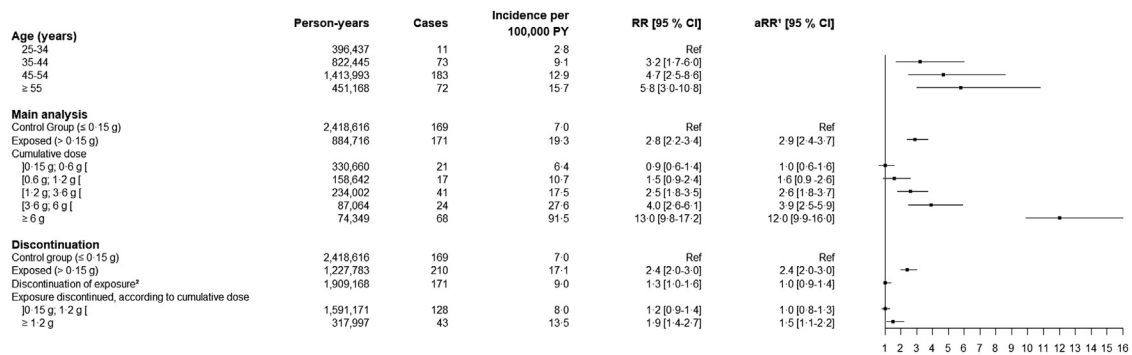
| | Person-years | Cases | Incidence per 100,000 PY | RR [95 % CI] | aRR¹ [95 % CI] |
|---|---|---|---|---|---|
| **Age (years)** | | | | | |
| 25-34 | 396,437 | 11 | 2·8 | Ref | |
| 35-44 | 822,445 | 73 | 9·1 | 3·2 [1·7-6·0] | |
| 45-54 | 1,413,993 | 183 | 12·9 | 4·7 [2·5-8·6] | |
| ≥ 55 | 451,168 | 72 | 15·7 | 5·8 [3·0-10·8] | |
| **Main analysis** | | | | | |
| Control Group (≤ 0·15 g) | 2,418,616 | 169 | 7·0 | Ref | Ref |
| Exposed (> 0·15 g) | 884,716 | 171 | 19·3 | 2·8 [2·2-3·4] | 2·9 [2·4-3·7] |
| Cumulative dose | | | | | |
| ]0·15 g; 0·6 g [ | 330,660 | 21 | 6·4 | 0·9 [0·6-1·4] | 1·0 [0·6-1·6] |
| [0.6 g; 1·2 g [ | 158,642 | 17 | 10·7 | 1·5 [0·9-2·4] | 1·6 [0.9 -2·6] |
| [1·2 g; 3·6 g [ | 234,002 | 41 | 17·5 | 2·5 [1·8-3·5] | 2·6 [1·8-3·7] |
| [3·6 g; 6 g [ | 87,064 | 24 | 27·6 | 4.0 [2·6-6·1] | 3·9 [2·5-5·9] |
| ≥ 6 g | 74,349 | 68 | 91·5 | 13·0 [9·8-17·2] | 12·0 [9·9-16·0] |
| **Discontinuation** | | | | | |
| Control group (≤ 0·15 g) | 2,418,616 | 169 | 7·0 | Ref | Ref |
| Exposed (> 0·15 g) | 1,227,783 | 210 | 17·1 | 2·4 [2·0-3·0] | 2.4 [2·0-3·0] |
| Discontinuation of exposure³ | 1,909,168 | 171 | 9·0 | 1·3 [1·0-1·6] | 1·0 [0·9-1·4] |
| Exposure discontinued, according to cumulative dose | | | | | |
| ]0·15 g; 1·2 g [ | 1,591,171 | 128 | 8·0 | 1·2 [0·9-1·4] | 1·0 [0·8-1·3] |
| ≥ 1·2 g | 317,997 | 43 | 13·5 | 1·9 [1·4-2·7] | 1·5 [1·1-2·2] |

1 2 3 4 5 6 7 8 9 10 11 12 13 14 15 16